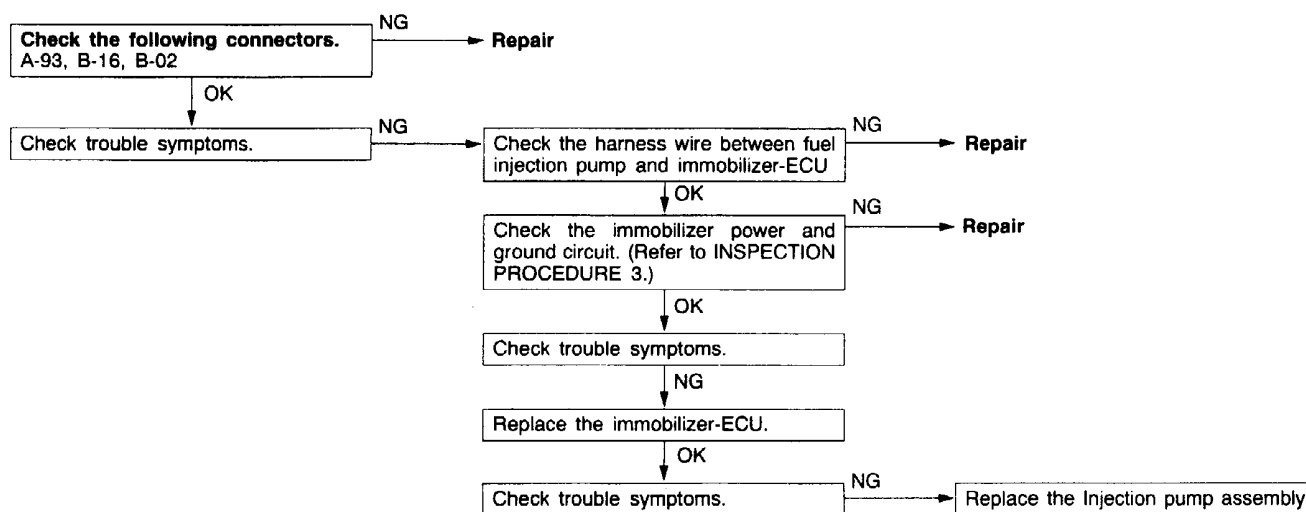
Check the following connectors.
A-93, B-16, B-02

NG

Repair

OK

Check trouble symptoms.

NG

Check the harness wire between fuel injection pump and immobilizer-ECU

NG

Repair

OK

Check the immobilizer power and ground circuit. (Refer to INSPECTION PROCEDURE 3.)

NG

Repair

OK

Check trouble symptoms.

NG

Replace the immobilizer-ECU.

OK

Check trouble symptoms.

NG

Replace the Injection pump assembly